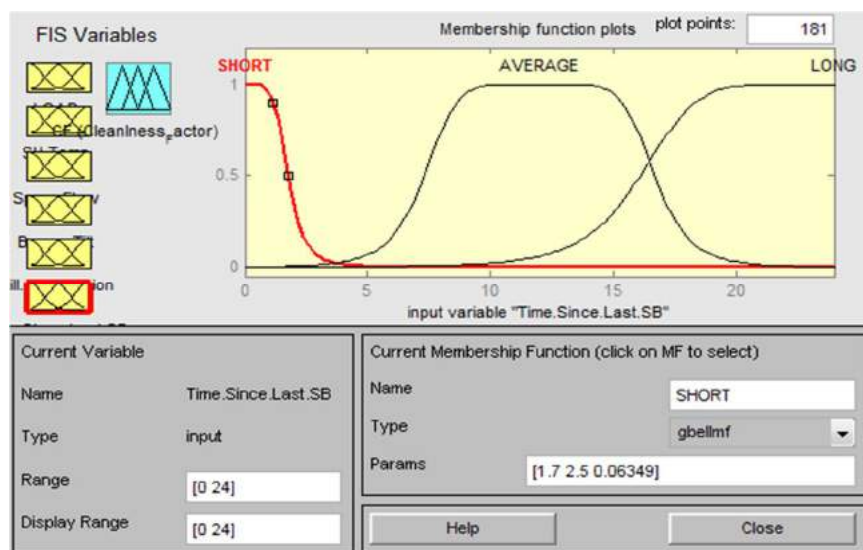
FIS Variables

CF (Cleanliness_Factor)

Membership function plots

plot points: 181

SHORT

AVERAGE

LONG

1

0.5

0

0

5

10

15

20

input variable "Time.Since.Last.SB"

Current Variable

Name Time.Since.Last.SB

Type input

Range [0 24]

Display Range [0 24]

Current Membership Function (click on MF to select)

Name SHORT

Type gbellmf

Params [1.7 2.5 0.06349]

Help

Close